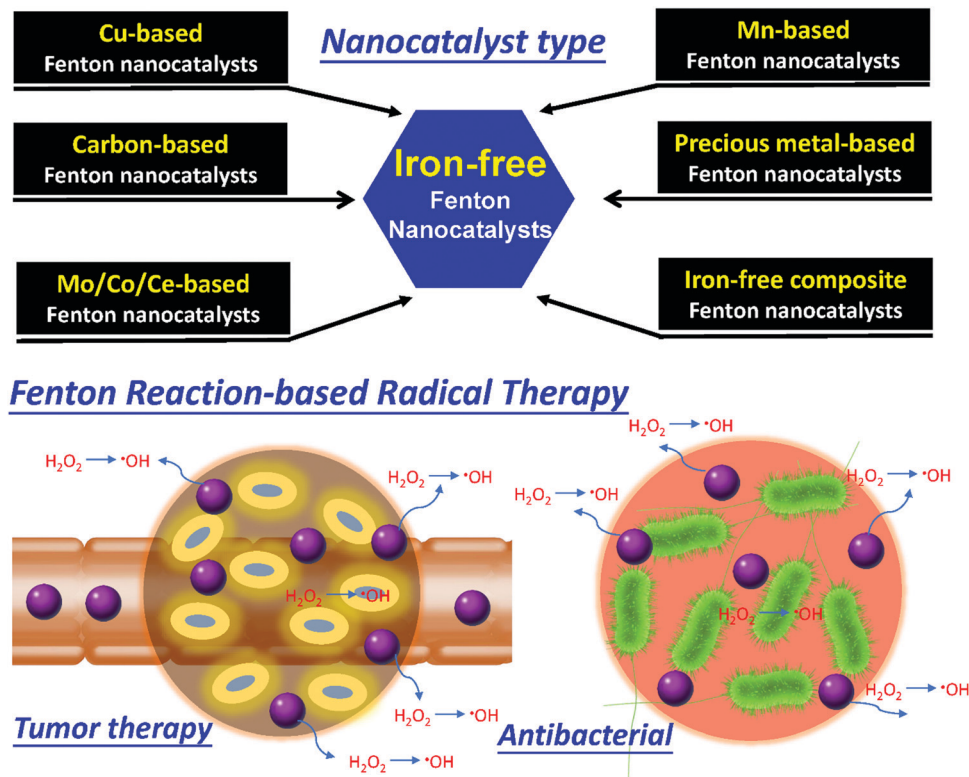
Cu-based
Fenton nanocatalysts

Nanocatalyst type

Mn-based
Fenton nanocatalysts

Carbon-based
Fenton nanocatalysts

Iron-free
Fenton
Nanocatalysts

Precious metal-based
Fenton nanocatalysts

Mo/Co/Ce-based
Fenton nanocatalysts

Iron-free composite
Fenton nanocatalysts

Fenton Reaction-based Radical Therapy

$H_2O_2$ → •OH

$H_2O_2$ → •OH

$H_2O_2$ → •OH

$H_2O_2$ → •OH

$H_2O_2$ → •OH

$H_2O_2$ → •OH

$H_2O_2$ → •OH

$H_2O_2$ → •OH

$H_2O_2$ → •OH

$H_2O_2$ → •OH

Tumor therapy

Antibacterial